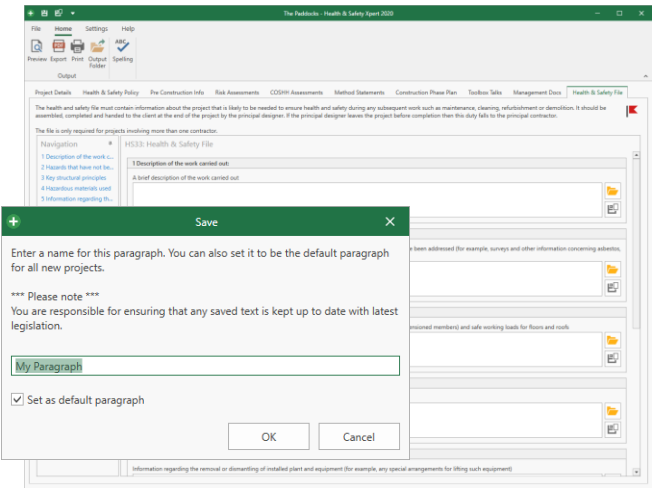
The Paddocks - Health & Safety Xpert 2020

File Home Settings Help

Preview Export Print Output Folder Spelling

Output

Project Details Health & Safety Policy Pre Construction Info Risk Assessments COSHH Assessments Method Statements Construction Phase Plan Toolbox Talks Management Docs Health & Safety File

The health and safety file must contain information about the project that is likely to be needed to ensure health and safety during any subsequent work such as maintenance, cleaning, refurbishment or demolition. It should be assembled, completed and handed to the client at the end of the project by the principal designer. If the principal designer leaves the project before completion then this duty falls to the principal contractor.

The file is only required for projects involving more than one contractor.

Navigation

1 Description of the work c...
2 Hazards that have not be...
3 Key structural principles
4 Hazardous materials used
5 Information regarding th...

HS33: Health & Safety File

1 Description of the work carried out:

A brief description of the work carried out

e been addressed (for example, surveys and other information concerning asbestos,

nsioned members) and safe working loads for floors and roofs

Information regarding the removal or dismantling of installed plant and equipment (for example, any special arrangements for lifting such equipment)

Save

Enter a name for this paragraph. You can also set it to be the default paragraph for all new projects.

*** Please note ***
You are responsible for ensuring that any saved text is kept up to date with latest legislation.

My Paragraph

Set as default paragraph

OK Cancel